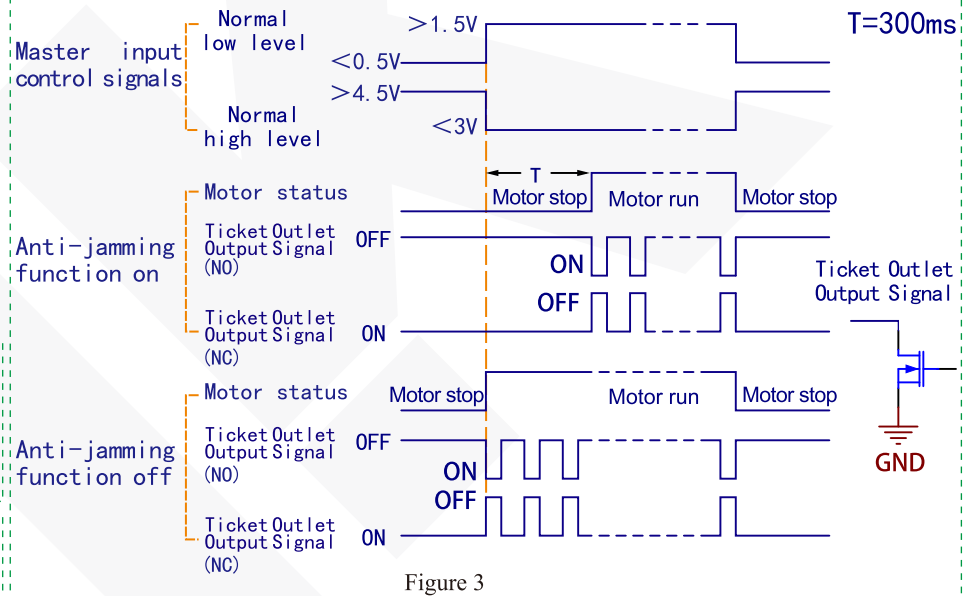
T=300ms

Master input control signals

Normal low level

>1.5V

<0.5V

>4.5V

Normal high level

<3V

T

Motor status

Motor stop

Motor run

Motor stop

Anti-jamming function on

Ticket Outlet Output Signal (NO)

OFF

ON

Ticket Outlet Output Signal (NC)

OFF

ON

Ticket Outlet Output Signal

Motor status

Motor stop

Motor run

Motor stop

Anti-jamming function off

Ticket Outlet Output Signal (NO)

OFF

ON

Ticket Outlet Output Signal (NC)

OFF

ON

GND

Figure 3